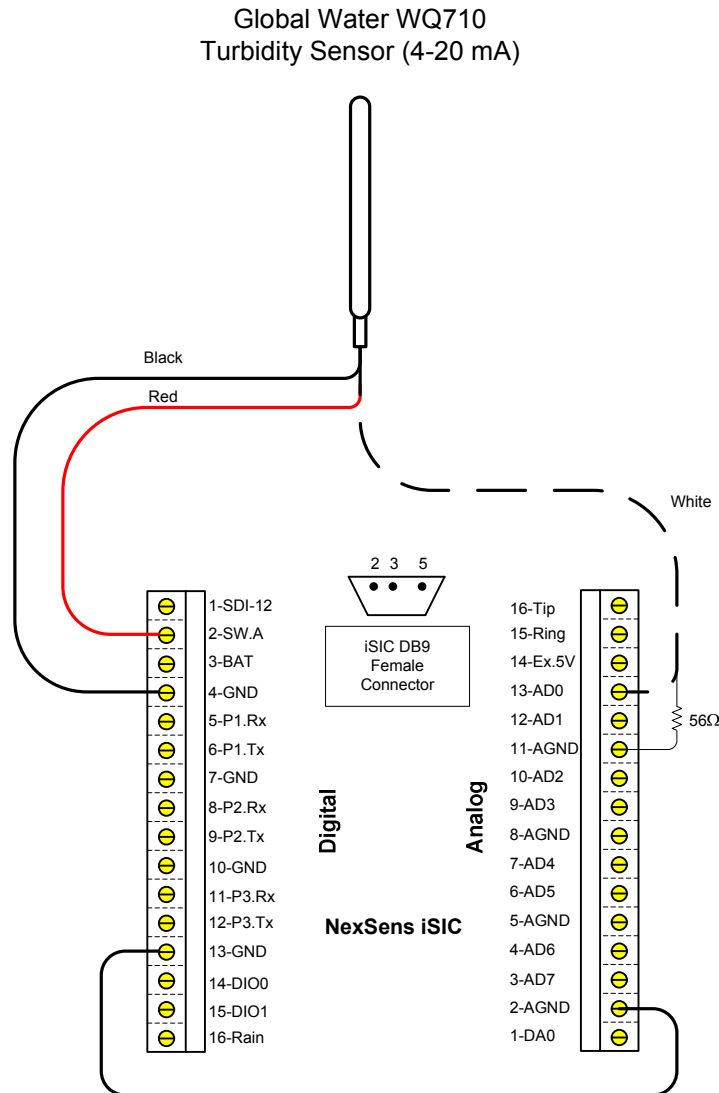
Global Water WQ710
Turbidity Sensor (4-20 mA)

Black
Red
White

2 3 5

iSIC DB9
Female
Connector

1-SDI-12
2-SW.A
3-BAT
4-GND
5-P1.Rx
6-P1.Tx
7-GND
8-P2.Rx
9-P2.Tx
10-GND
11-P3.Rx
12-P3.Tx
13-GND
14-DIO0
15-DIO1
16-Rain

Digital

Analog

NexSens iSIC

16-Tip
15-Ring
14-Ex.5V
13-AD0
12-AD1
11-AGND
10-AD2
9-AD3
8-AGND
7-AD4
6-AD5
5-AGND
4-AD6
3-AD7
2-AGND
1-DA0

56Ω